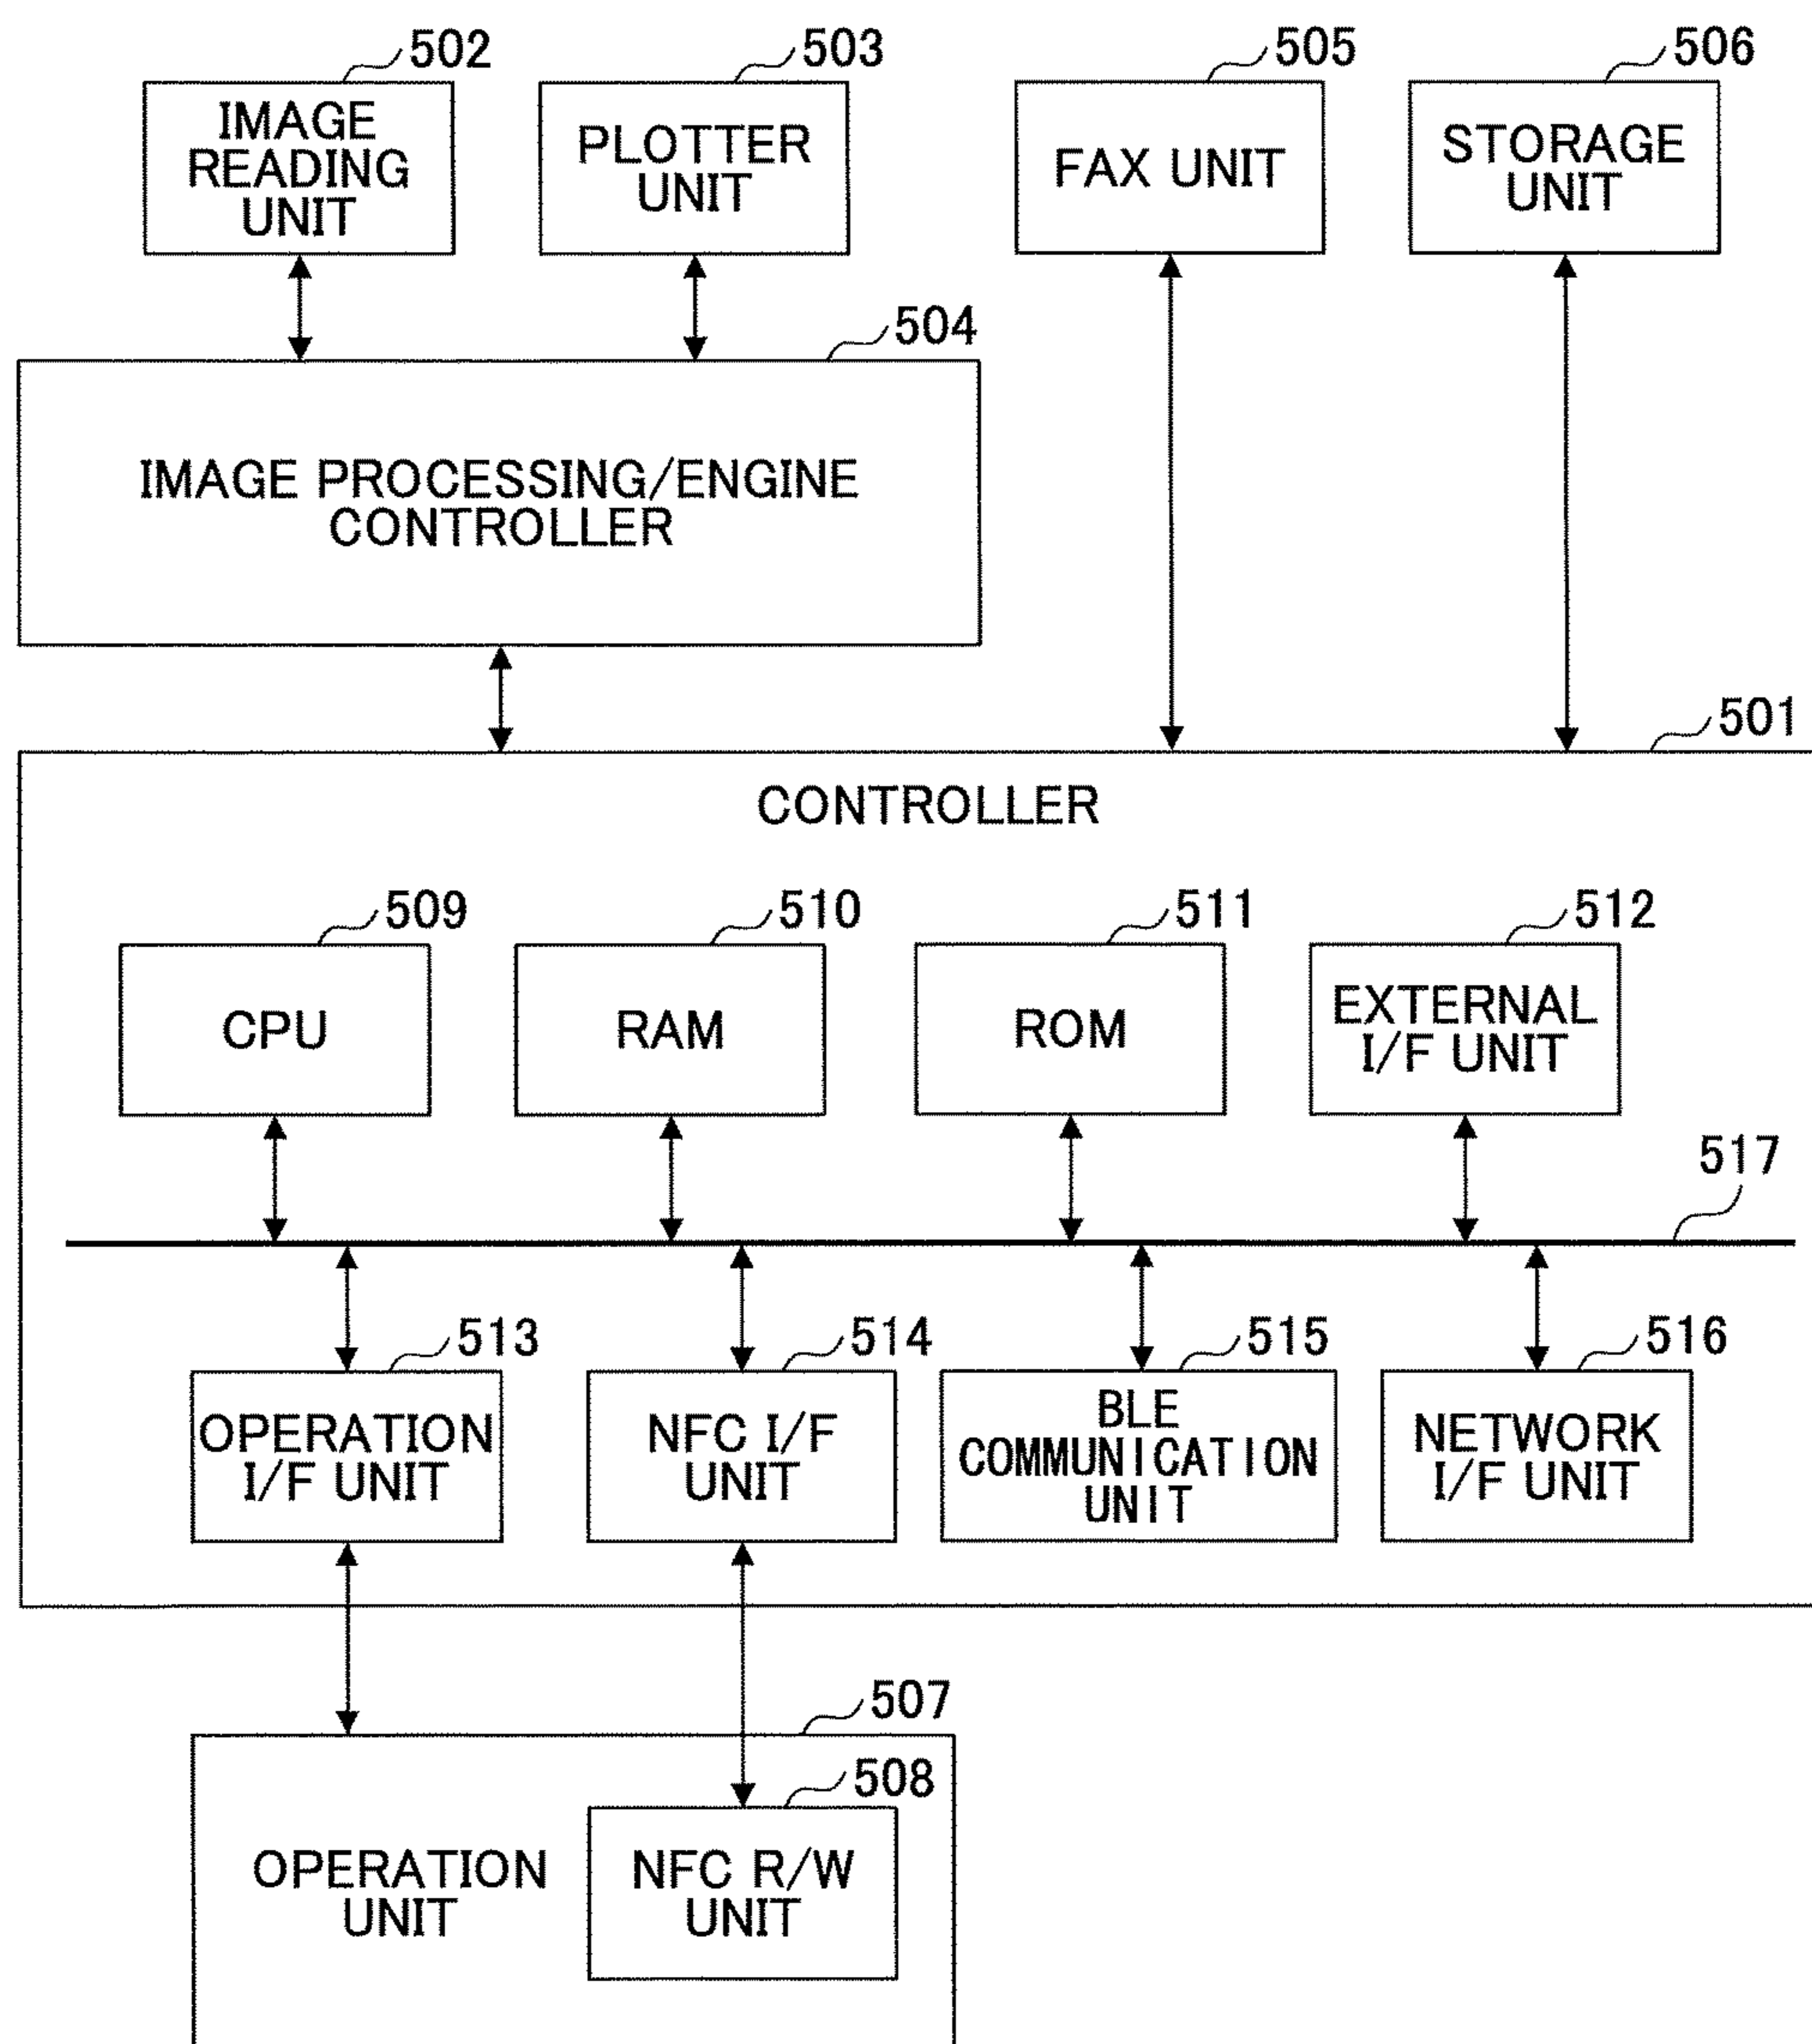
502
IMAGE READING UNIT

503
PLOTTER UNIT

505
FAX UNIT

506
STORAGE UNIT

504
IMAGE PROCESSING/ENGINE CONTROLLER

501
CONTROLLER

509
CPU

510
RAM

511
ROM

512
EXTERNAL I/F UNIT

517

513
OPERATION I/F UNIT

514
NFC I/F UNIT

515
BLE COMMUNICATION UNIT

516
NETWORK I/F UNIT

507
OPERATION UNIT

508
NFC R/W UNIT